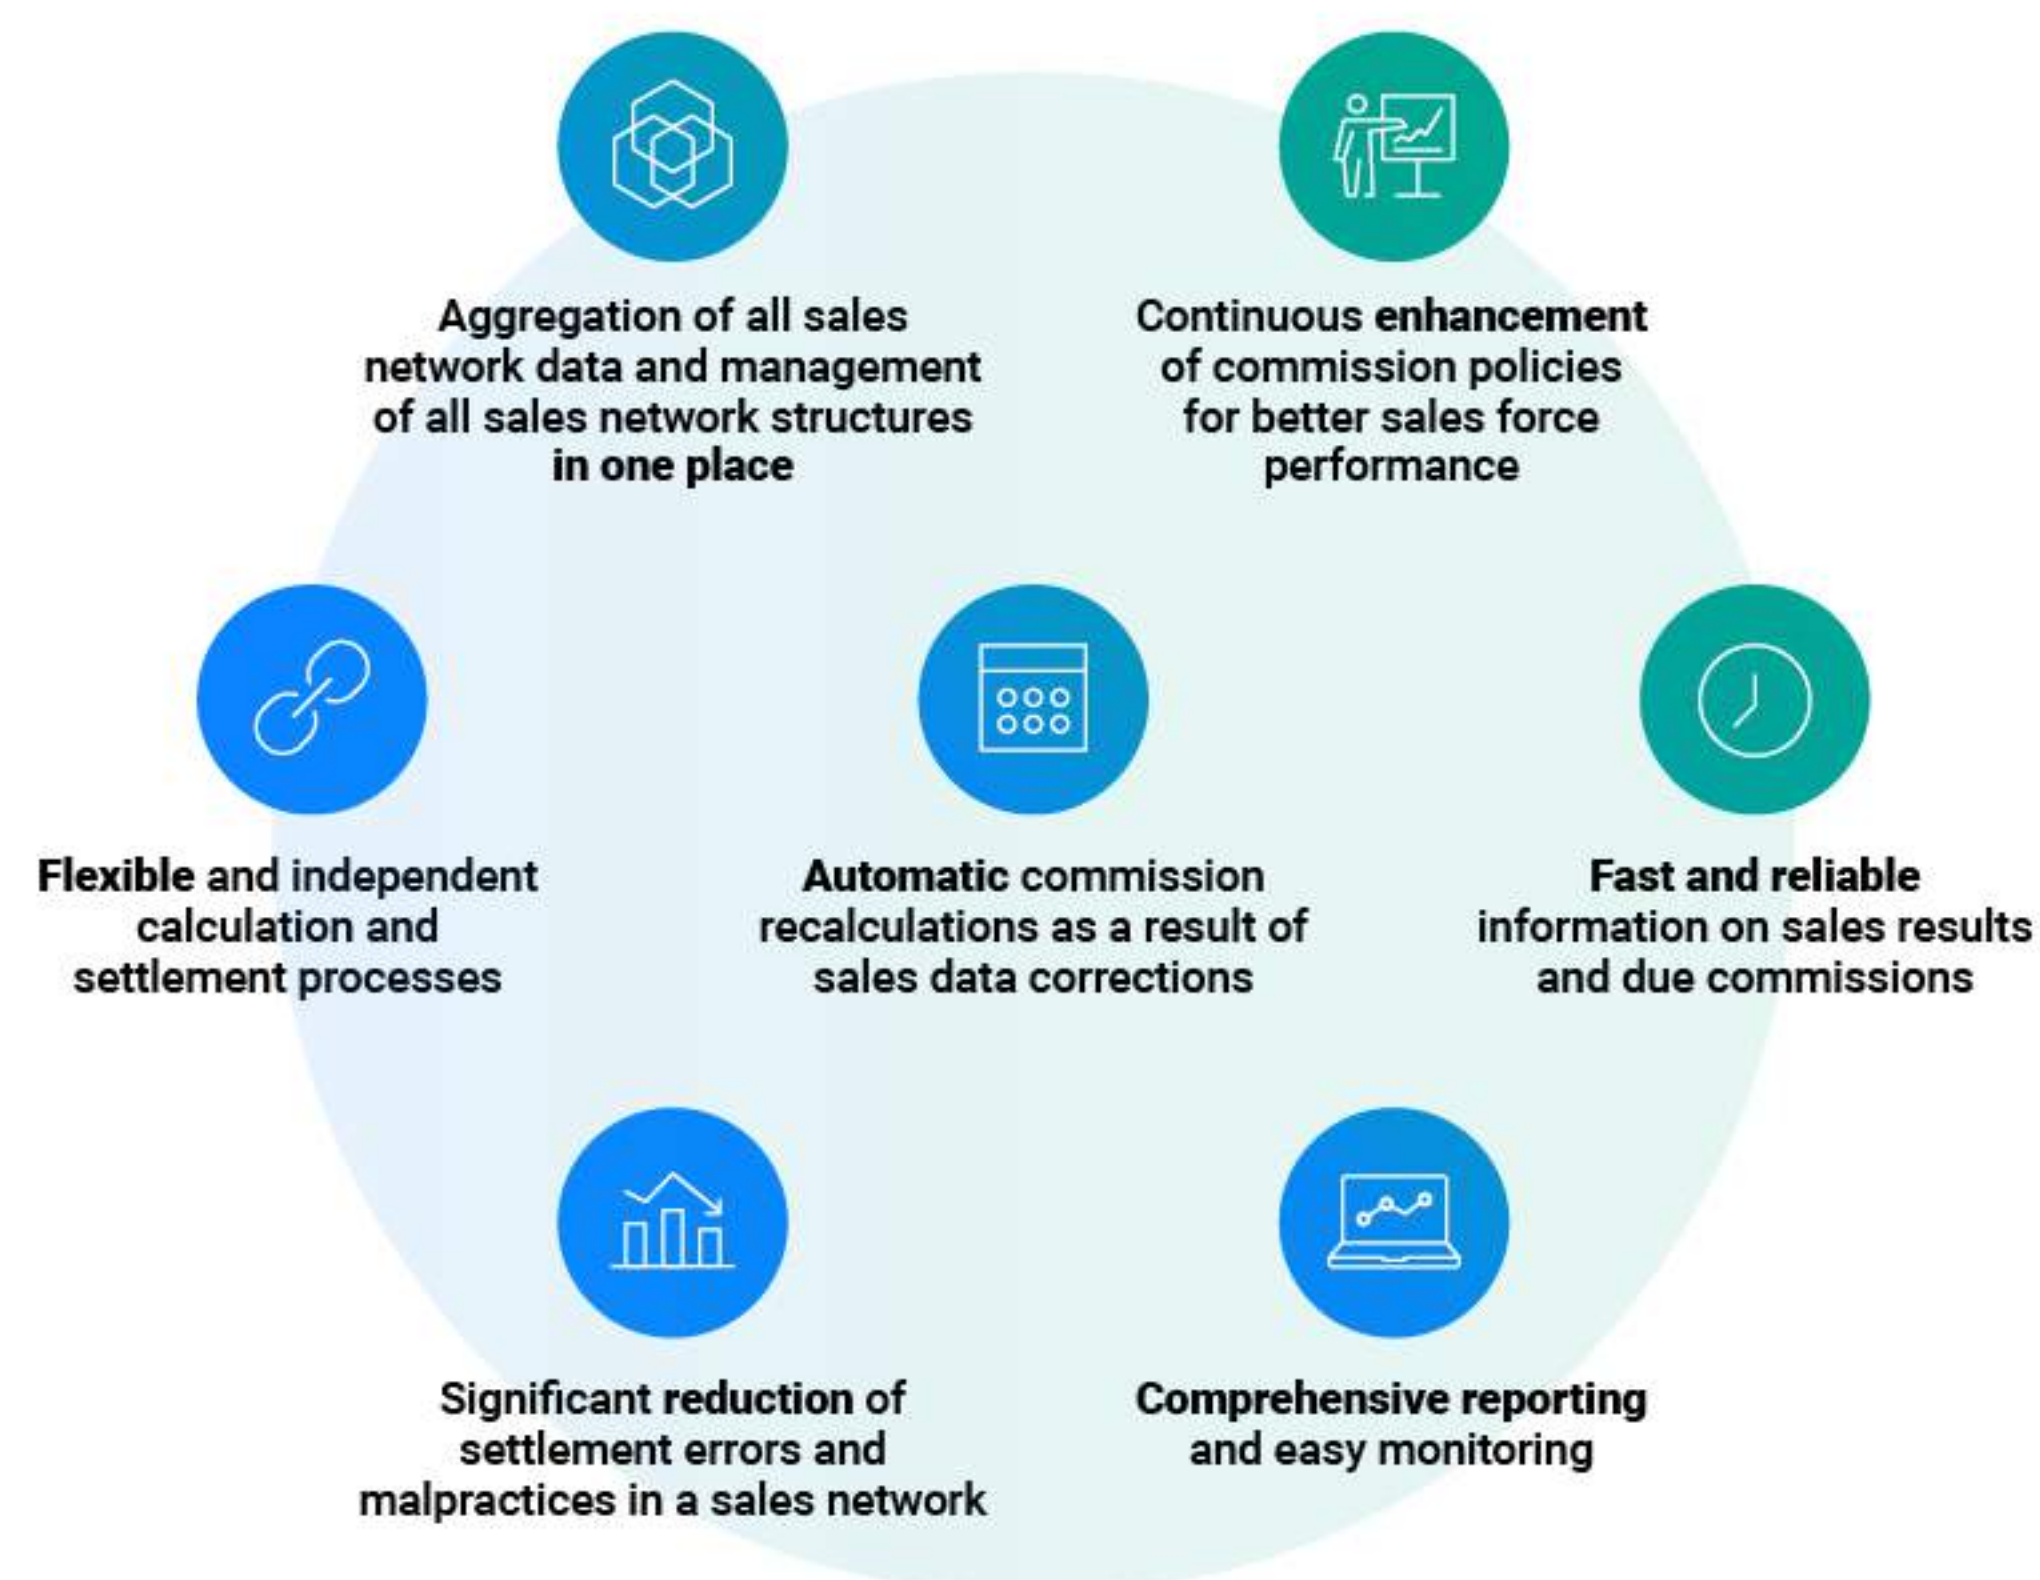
Aggregation of all sales network data and management of all sales network structures in one place

Continuous enhancement of commission policies for better sales force performance

Flexible and independent calculation and settlement processes

Automatic commission recalculations as a result of sales data corrections

Fast and reliable information on sales results and due commissions

Significant reduction of settlement errors and malpractices in a sales network

Comprehensive reporting and easy monitoring